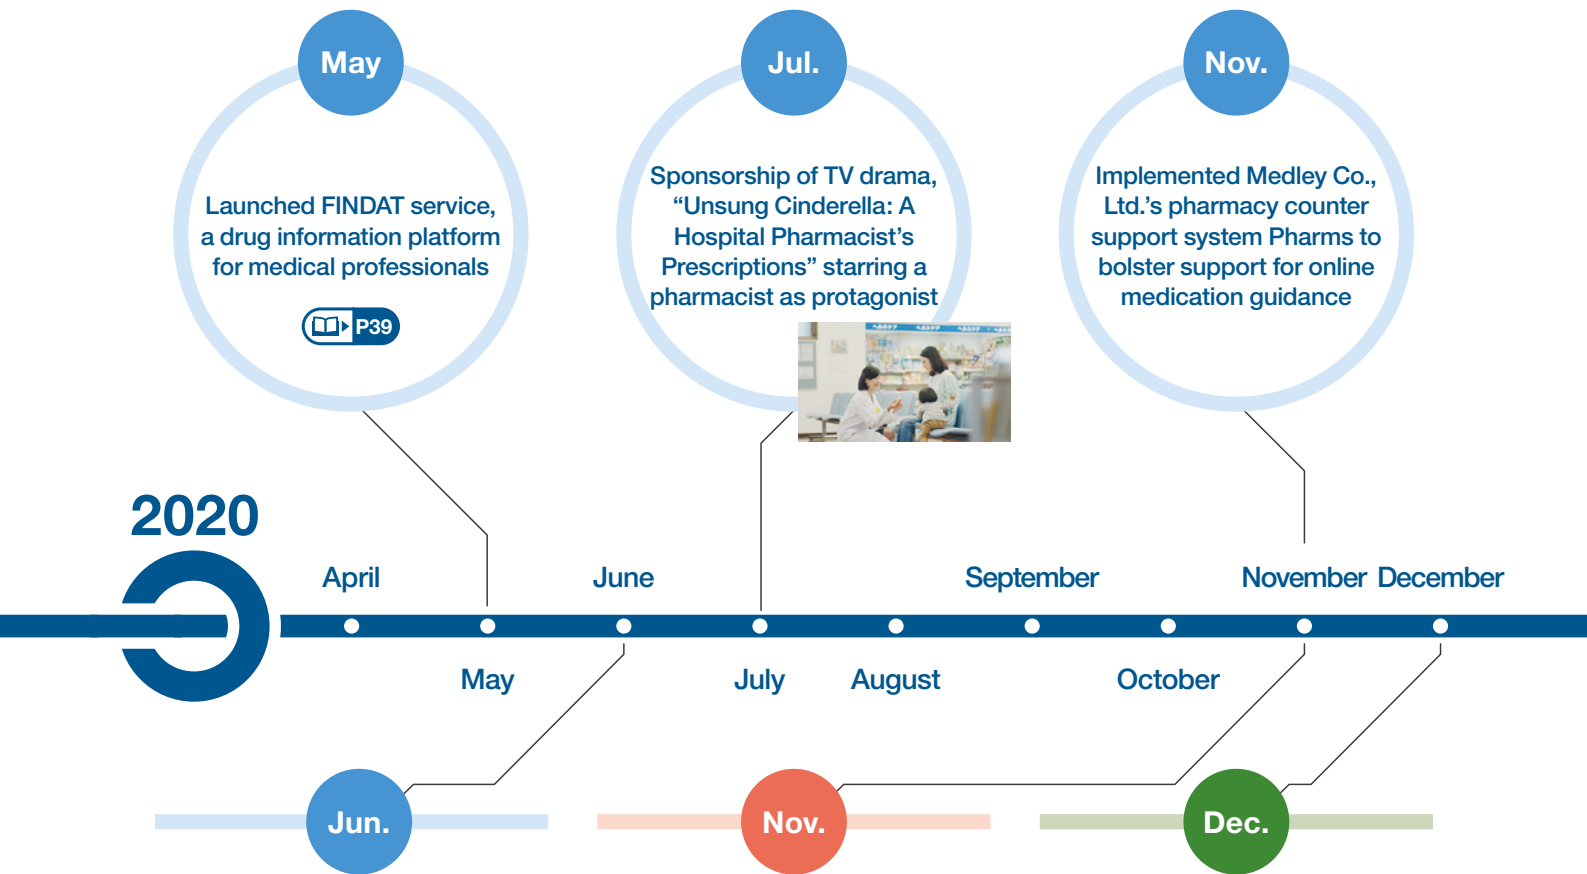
May

Launched FINDAT service, a drug information platform for medical professionals

P39

Jul.

Sponsorship of TV drama, “Unsung Cinderella: A Hospital Pharmacist’s Prescriptions” starring a pharmacist as protagonist

Nov.

Implemented Medley Co., Ltd.’s pharmacy counter support system Pharms to bolster support for online medication guidance

2020

April

June

September

November

December

May

July

August

October

Jun.

Nov.

Dec.